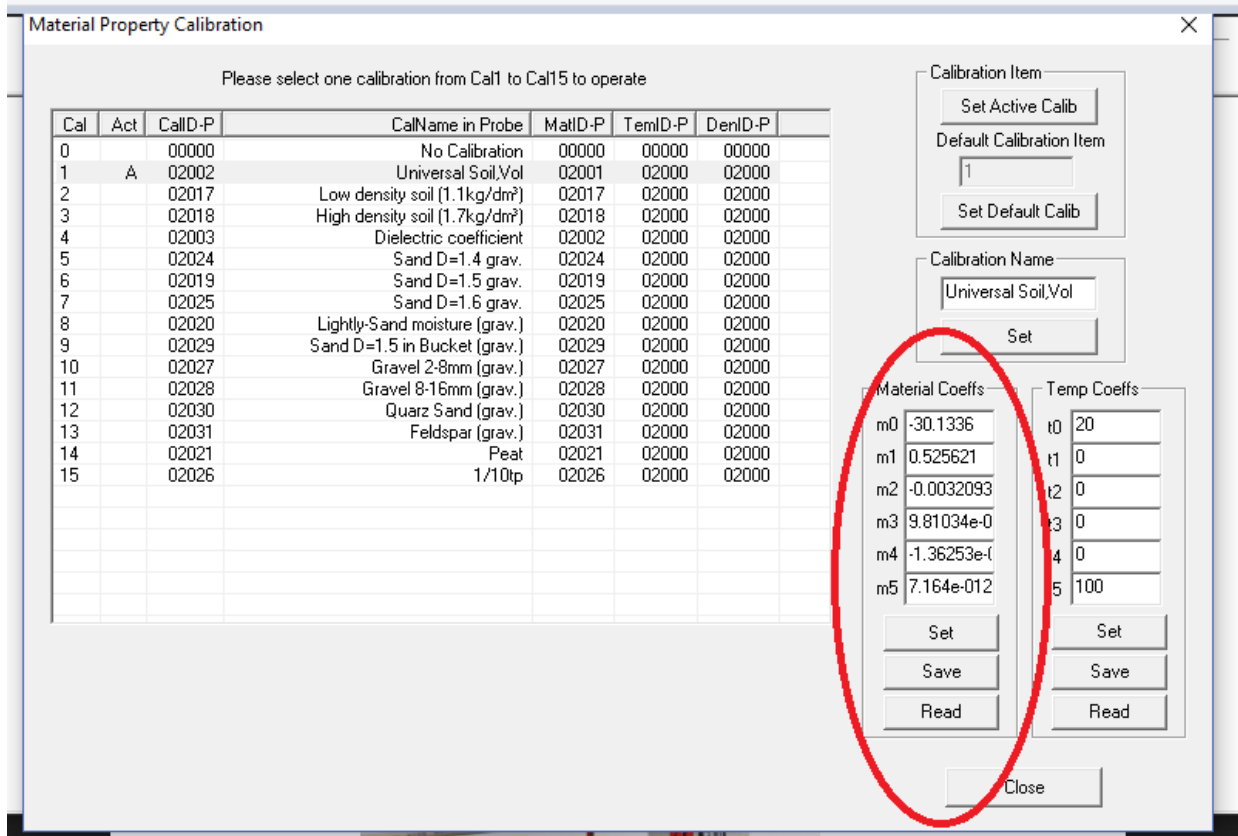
Material Property Calibration

×

Please select one calibration from Cal1 to Cal15 to operate

| Cal | Act | CalID-P | CalName in Probe | MatID-P | TemID-P | DenID-P |
|---|---|---|---|---|---|---|
| 0 | | 00000 | No Calibration | 00000 | 00000 | 00000 |
| 1 | A | 02002 | Universal Soil,Vol | 02001 | 02000 | 02000 |
| 2 | | 02017 | Low density soil (1.1kg/dm³) | 02017 | 02000 | 02000 |
| 3 | | 02018 | High density soil (1.7kg/dm³) | 02018 | 02000 | 02000 |
| 4 | | 02003 | Dielectric coefficient | 02002 | 02000 | 02000 |
| 5 | | 02024 | Sand D=1.4 grav. | 02024 | 02000 | 02000 |
| 6 | | 02019 | Sand D=1.5 grav. | 02019 | 02000 | 02000 |
| 7 | | 02025 | Sand D=1.6 grav. | 02025 | 02000 | 02000 |
| 8 | | 02020 | Lightly-Sand moisture (grav.) | 02020 | 02000 | 02000 |
| 9 | | 02029 | Sand D=1.5 in Bucket (grav.) | 02029 | 02000 | 02000 |
| 10 | | 02027 | Gravel 2-8mm (grav.) | 02027 | 02000 | 02000 |
| 11 | | 02028 | Gravel 8-16mm (grav.) | 02028 | 02000 | 02000 |
| 12 | | 02030 | Quarz Sand (grav.) | 02030 | 02000 | 02000 |
| 13 | | 02031 | Feldspar (grav.) | 02031 | 02000 | 02000 |
| 14 | | 02021 | Peat | 02021 | 02000 | 02000 |
| 15 | | 02026 | 1/10tp | 02026 | 02000 | 02000 |

Calibration Item
Set Active Calib
Default Calibration Item
1
Set Default Calib

Calibration Name
Universal Soil,Vol
Set

Material Coeffs
m0 -30.1336
m1 0.525621
m2 -0.0032093
m3 9.81034e-0
m4 -1.36253e-(
m5 7.164e-012
Set
Save
Read

Temp Coeffs
t0 20
t1 0
t2 0
t3 0
t4 0
t5 100
Set
Save
Read

Close